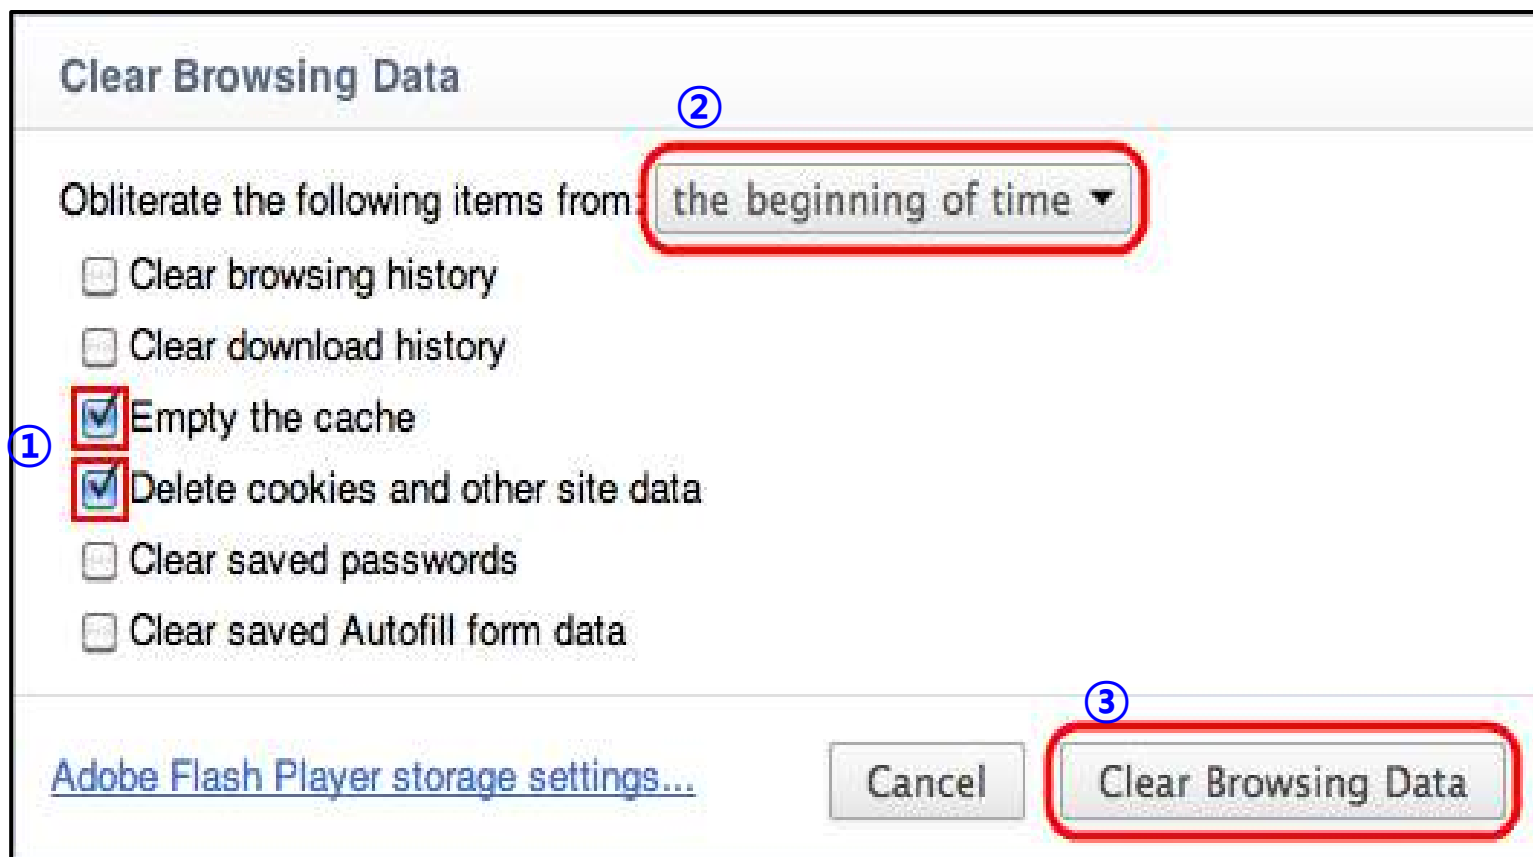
Clear Browsing Data

②

Obliterate the following items from: the beginning of time

Clear browsing history

Clear download history

① Empty the cache

Delete cookies and other site data

Clear saved passwords

Clear saved Autofill form data

③

Adobe Flash Player storage settings...

Cancel

Clear Browsing Data